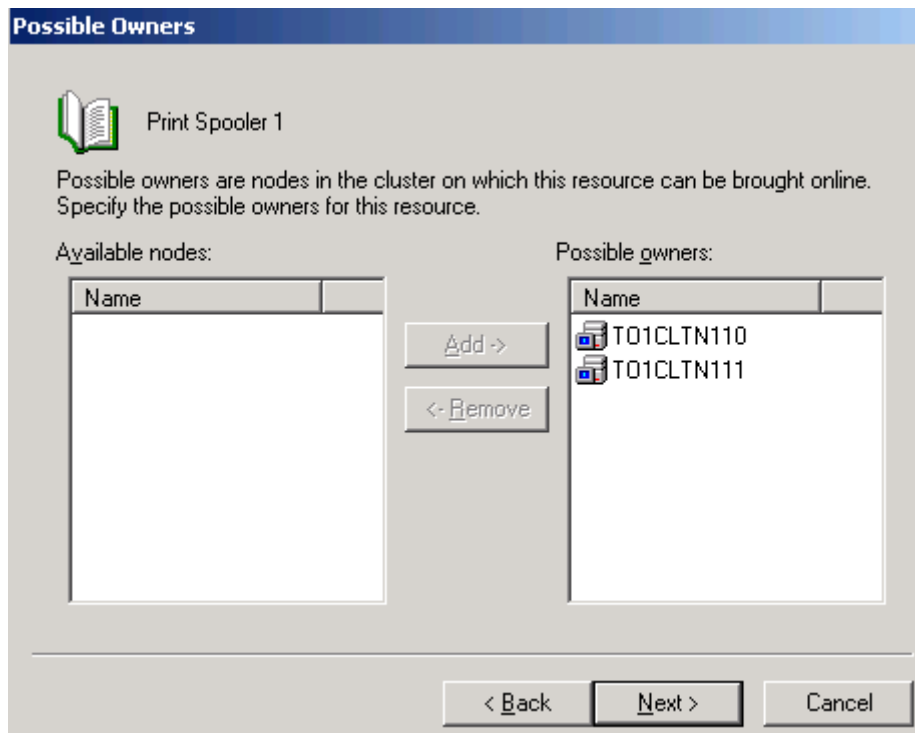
Possible Owners

Print Spooler 1

Possible owners are nodes in the cluster on which this resource can be brought online. Specify the possible owners for this resource.

Available nodes:

| Name |  |
|---|---|

Add ->

<- Remove

Possible owners:

| Name |  |
|---|---|
| TO1CLTN110 |  |
| TO1CLTN111 |  |

< Back

Next >

Cancel